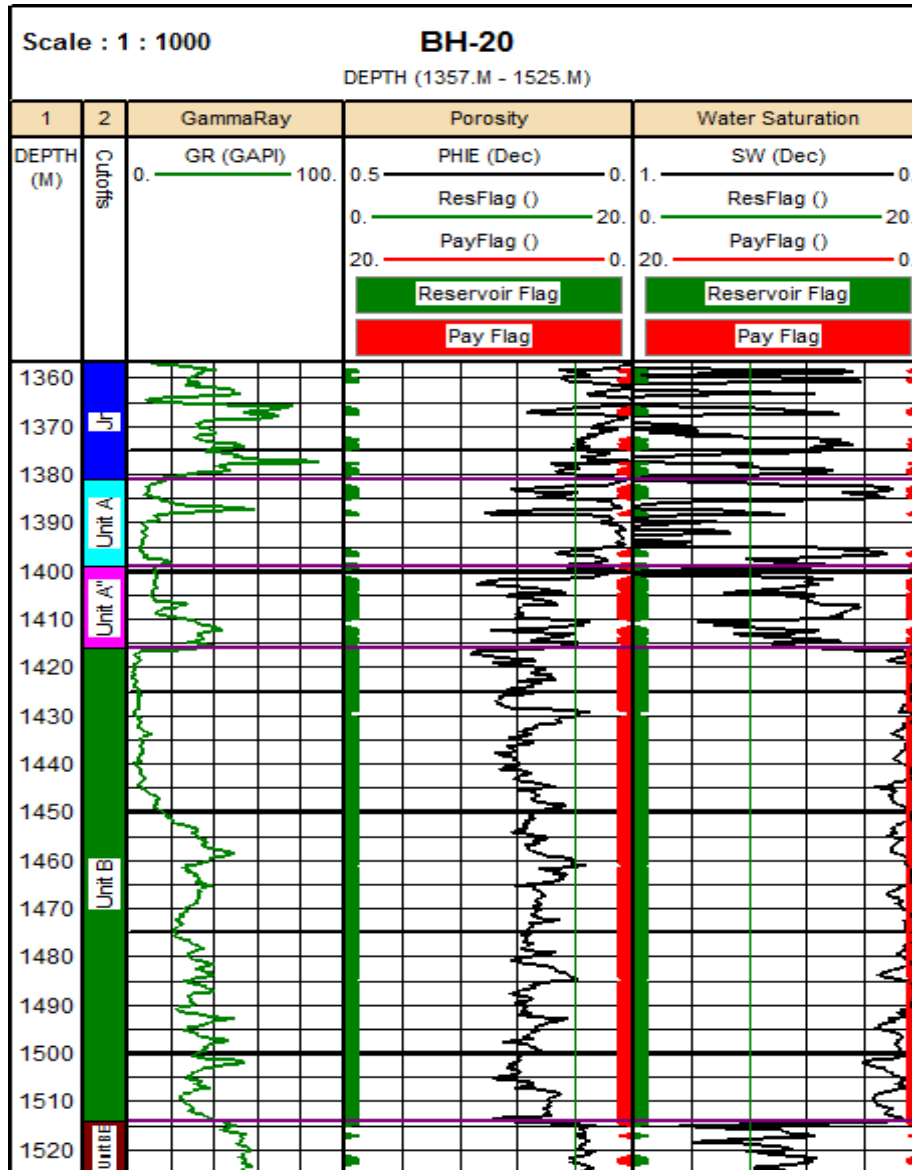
Scale : 1 : 1000

BH-20

DEPTH (1357.M - 1525.M)

| 1 | 2 | GammaRay | Porosity | Water Saturation |
|---|---|---|---|---|
| DEPTH (M) | Cutoffs | GR (GAPI) 0. 100. | PHIE (Dec) 0.5 0. ResFlag () 0. 20. PayFlag () 20. 0. Reservoir Flag Pay Flag | SW (Dec) 1. 0. ResFlag () 0. 20. PayFlag () 20. 0. Reservoir Flag Pay Flag |

1360
1370
1380
1390
1400
1410
1420
1430
1440
1450
1460
1470
1480
1490
1500
1510
1520

Jr
Unit A
Unit A"
Unit B
Unit BE